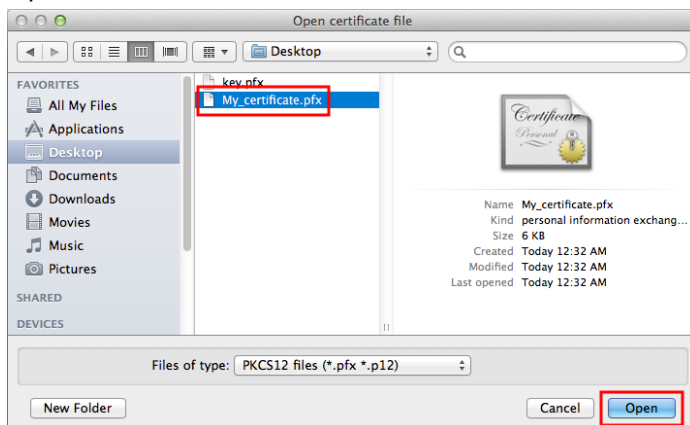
Open certificate file

Desktop

FAVORITES
All My Files
Applications
Desktop
Documents
Downloads
Movies
Music
Pictures
SHARED
DEVICES

key.pfx
My_certificate.pfx

Certificate
Personal

Name My_certificate.pfx
Kind personal information exchang...
Size 6 KB
Created Today 12:32 AM
Modified Today 12:32 AM
Last opened Today 12:32 AM

Files of type: PKCS12 files (*.pfx *.p12)

New Folder
Cancel
Open